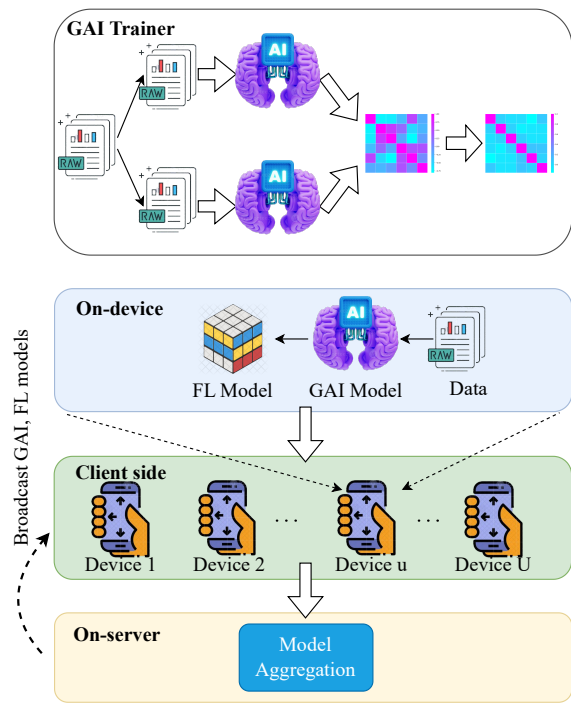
GAI Trainer

RAW

RAW

RAW

AI

AI

On-device

AI

RAW

FL Model

GAI Model

Data

Broadcast GAI, FL models

Client side

Device 1

Device 2

...

Device u

...

Device U

On-server

Model Aggregation